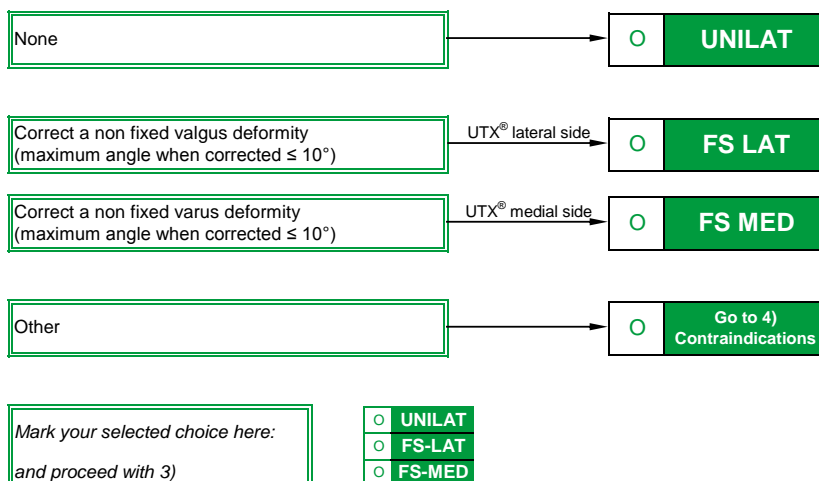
None

O UNILAT

Correct a non fixed valgus deformity
(maximum angle when corrected ≤ 10°)

UTX® lateral side

O FS LAT

Correct a non fixed varus deformity
(maximum angle when corrected ≤ 10°)

UTX® medial side

O FS MED

Other

O Go to 4) Contraindications

*Mark your selected choice here:*

*and proceed with 3)*

| O | UNILAT |
|---|---|
| O | FS-LAT |
| O | FS-MED |